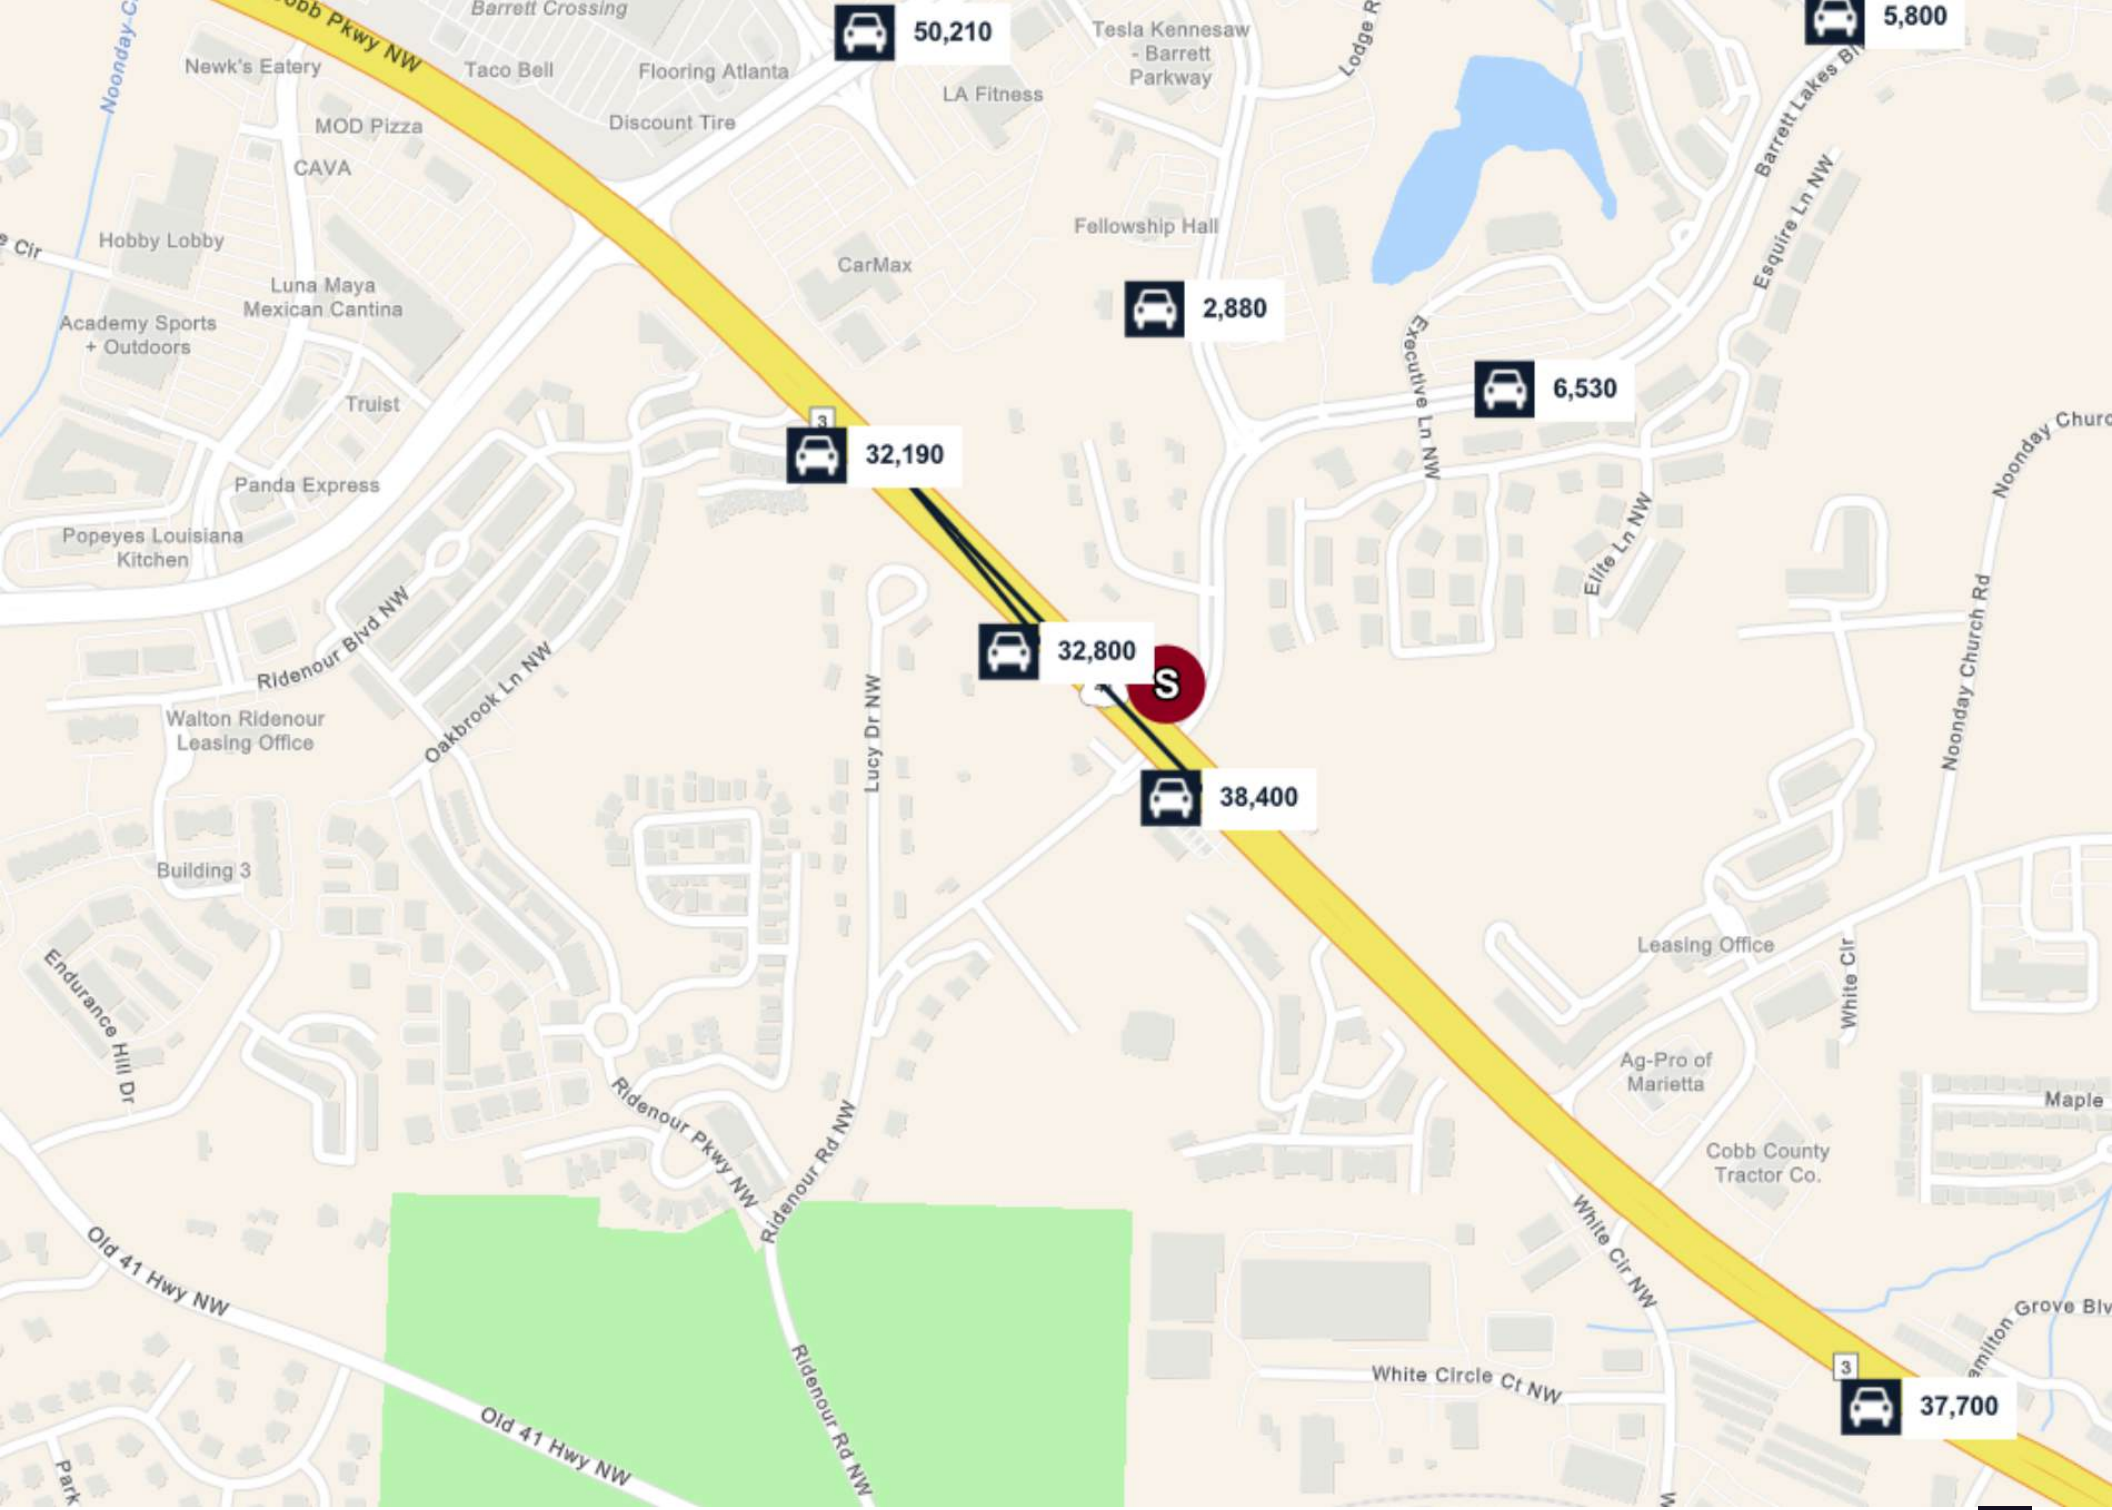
obb Pkwy NW
Barrett Crossing
50,210
Tesla Kennesaw - Barrett Parkway
Lodge R
5,800
Noonday C
Newk's Eatery
Taco Bell
Flooring Atlanta
LA Fitness
MOD Pizza
Discount Tire
CAVA
Barrett Lakes Bl
Fellowship Hall
Hobby Lobby
e Cir
CarMax
Esquire Ln NW
Luna Maya Mexican Cantina
2,880
Academy Sports + Outdoors
Executive Ln NW
6,530
Truist
3
32,190
Noonday Churc
Panda Express
Popeyes Louisiana Kitchen
Elite Ln NW
Ridenour Blvd NW
Oakbrook Ln NW
32,800
S
Lucy Dr NW
Noonday Church Rd
Walton Ridenour Leasing Office
38,400
Building 3
Leasing Office
White Cir
Endurance Hill Dr
Ag-Pro of Marietta
Maple
Ridenour Pkwy NW
Ridenour Rd NW
Cobb County Tractor Co.
White Cir NW
Old 41 Hwy NW
Grove Blv
amilton
White Circle Ct NW
3
37,700
Old 41 Hwy NW
Ridenour Rd NW
Park